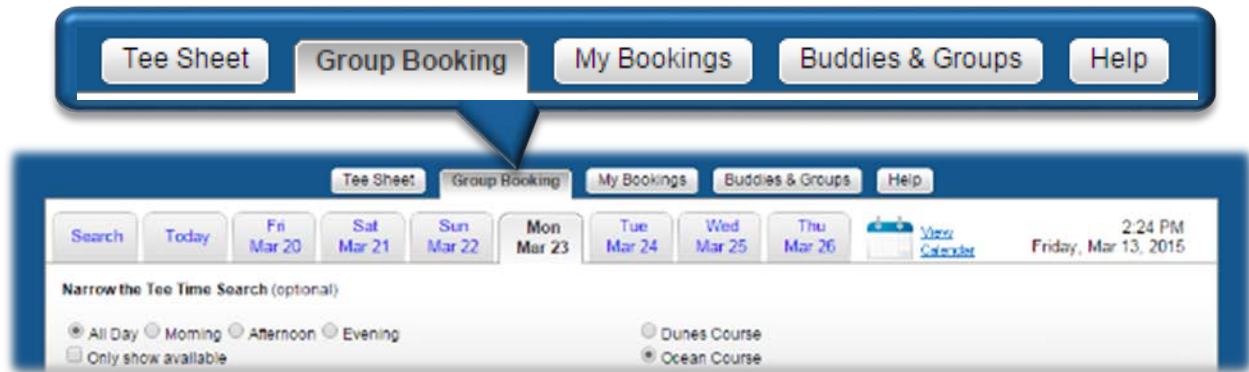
Tee Sheet Group Booking My Bookings Buddies & Groups Help

Tee Sheet Group Booking My Bookings Buddies & Groups Help

Search Today Fri Mar 20 Sat Mar 21 Sun Mar 22 Mon Mar 23 Tue Mar 24 Wed Mar 25 Thu Mar 26 View Calendar

2:24 PM
Friday, Mar 13, 2015

Narrow the Tee Time Search (optional)

All Day Morning Afternoon Evening
Only show available

Dunes Course
Ocean Course